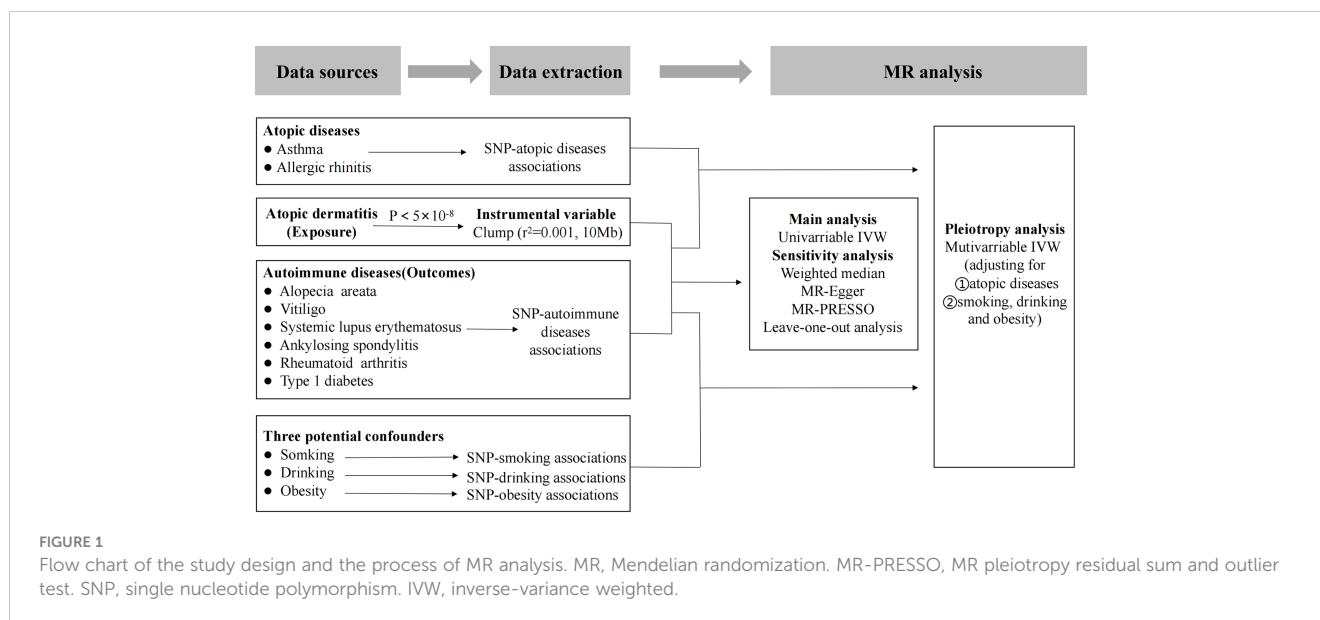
Data sources

Data extraction

MR analysis

Atopic diseases
● Asthma
● Allergic rhinitis

SNP-atopic diseases associations

Atopic dermatitis (Exposure)

$P < 5\times10^{-8}$

Instrumental variable
Clump ($r^2$=0.001, 10Mb)

Autoimmune diseases(Outcomes)
● Alopecia areata
● Vitiligo
● Systemic lupus erythematosus
● Ankylosing spondylitis
● Rheumatoid arthritis
● Type 1 diabetes

SNP-autoimmune diseases associations

Three potential confounders
● Somking
● Drinking
● Obesity

SNP-smoking associations
SNP-drinking associations
SNP-obesity associations

Main analysis
Univarriable IVW
Sensitivity analysis
Weighted median
MR-Egger
MR-PRESSO
Leave-one-out analysis

Pleiotropy analysis
Mutivarriable IVW
(adjusting for
①atopic diseases
②smoking, drinking and obesity)

FIGURE 1
Flow chart of the study design and the process of MR analysis. MR, Mendelian randomization. MR-PRESSO, MR pleiotropy residual sum and outlier test. SNP, single nucleotide polymorphism. IVW, inverse-variance weighted.